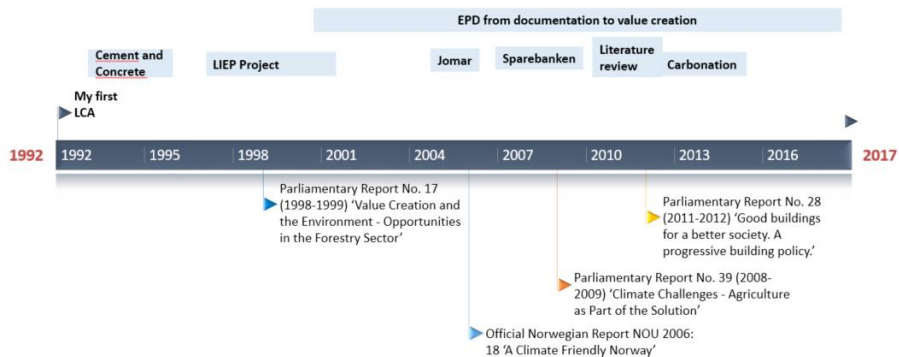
EPD from documentation to value creation

Cement and Concrete

LIEP Project

Jomar

Sparebanken

Literature review

Carbonation

My first LCA

1992

1992

1995

1998

2001

2004

2007

2010

2013

2016

2017

Parliamentary Report No. 17 (1998-1999) 'Value Creation and the Environment - Opportunities in the Forestry Sector'

Parliamentary Report No. 28 (2011-2012) 'Good buildings for a better society. A progressive building policy.'

Parliamentary Report No. 39 (2008-2009) 'Climate Challenges - Agriculture as Part of the Solution'

Official Norwegian Report NOU 2006: 18 'A Climate Friendly Norway'